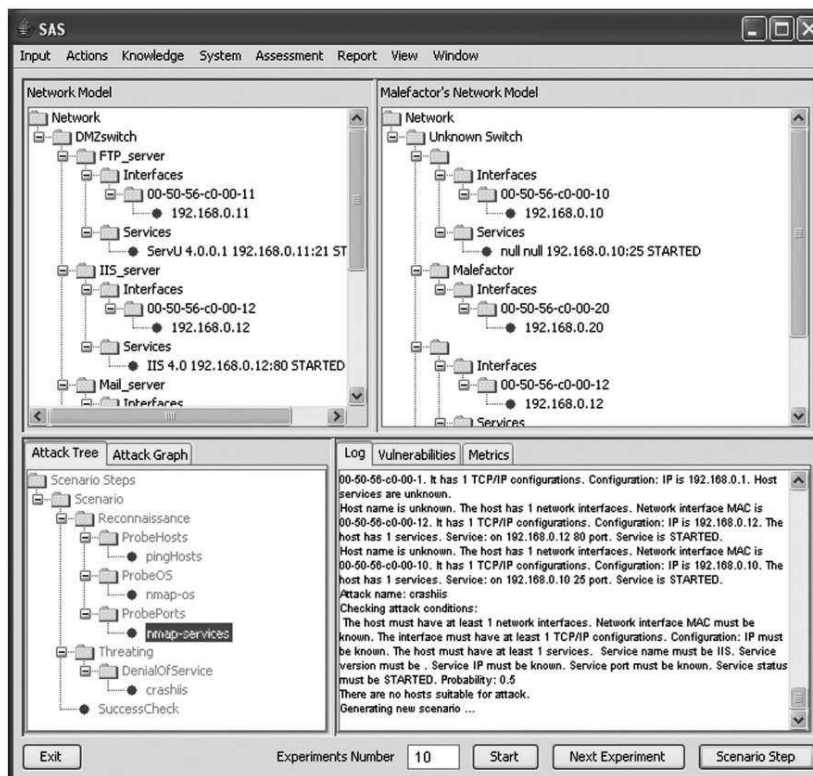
SAS

Input Actions Knowledge System Assessment Report View Window

Network Model

Network
DMZswitch
FTP_server
Interfaces
00-50-56-c0-00-11
192.168.0.11
Services
ServU 4.0.0.1 192.168.0.11:21 ST
IIS_server
Interfaces
00-50-56-c0-00-12
192.168.0.12
Services
IIS 4.0 192.168.0.12:80 STARTED
Mail_server
Interfaces

Malefactor's Network Model

Network
Unknown Switch
Interfaces
00-50-56-c0-00-10
192.168.0.10
Services
null null 192.168.0.10:25 STARTED
Malefactor
Interfaces
00-50-56-c0-00-20
192.168.0.20
Interfaces
00-50-56-c0-00-12
192.168.0.12
Services

Attack Tree | Attack Graph

Scenario Steps
Scenario
Reconnaissance
ProbeHosts
pingHosts
ProbeOS
nmap-os
ProbePorts
nmap-services
Threating
DenialOfService
crashiis
SuccessCheck

Log | Vulnerabilities | Metrics

00-50-56-c0-00-1. It has 1 TCP/IP configurations. Configuration: IP is 192.168.0.1. Host services are unknown.
Host name is unknown. The host has 1 network interfaces. Network interface MAC is 00-50-56-c0-00-12. It has 1 TCP/IP configurations. Configuration: IP is 192.168.0.12. The host has 1 services. Service: on 192.168.0.12 80 port. Service is STARTED.
Host name is unknown. The host has 1 network interfaces. Network interface MAC is 00-50-56-c0-00-10. It has 1 TCP/IP configurations. Configuration: IP is 192.168.0.10. The host has 1 services. Service: on 192.168.0.10 25 port. Service is STARTED.
Attack name: crashiis
Checking attack conditions:
The host must have at least 1 network interfaces. Network interface MAC must be known. The interface must have at least 1 TCP/IP configurations. Configuration: IP must be known. The host must have at least 1 services. Service name must be IIS. Service version must be . Service IP must be known. Service port must be known. Service status must be STARTED. Probability: 0.5
There are no hosts suitable for attack.
Generating new scenario ...

Exit | Experiments Number | 10 | Start | Next Experiment | Scenario Step